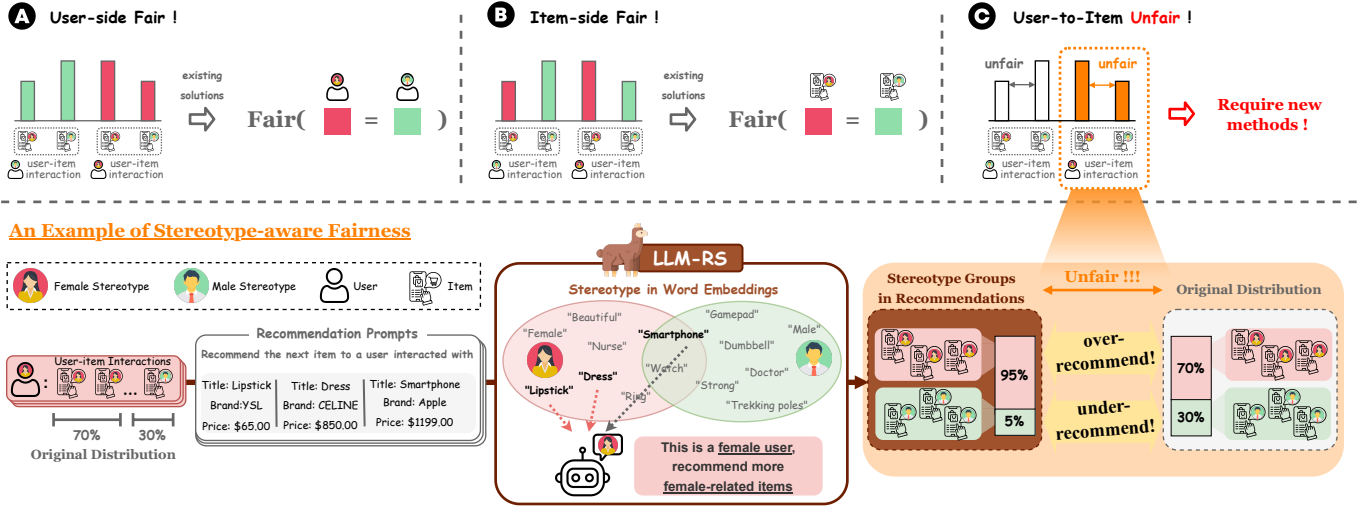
A User-side Fair !

existing solutions

Fair( = )

user-item interaction user-item interaction

B Item-side Fair !

existing solutions

Fair( = )

user-item interaction user-item interaction

C User-to-Item Unfair !

unfair unfair

Require new methods !

user-item interaction user-item interaction

An Example of Stereotype-aware Fairness

Female Stereotype Male Stereotype User Item

User-item Interactions

:

...

70% 30%

Original Distribution

Recommendation Prompts

Recommend the next item to a user interacted with

| Title: Lipstick Brand:YSL Price: $65.00 | Title: Dress Brand: CELINE Price: $850.00 | Title: Smartphone Brand: Apple Price: $1199.00 |
|---|---|---|

LLM-RS

Stereotype in Word Embeddings

"Beautiful" "Female" "Nurse" "Smartphone" "Gamepad" "Male" "Dumbbell" "Lipstick" "Dress" "Watch" "Doctor" "Ring" "Strong" "Trekking poles"

This is a female user, recommend more female-related items

Stereotype Groups in Recommendations

Unfair !!!

Original Distribution

95%

5%

over-recommend!

under-recommend!

70%

30%